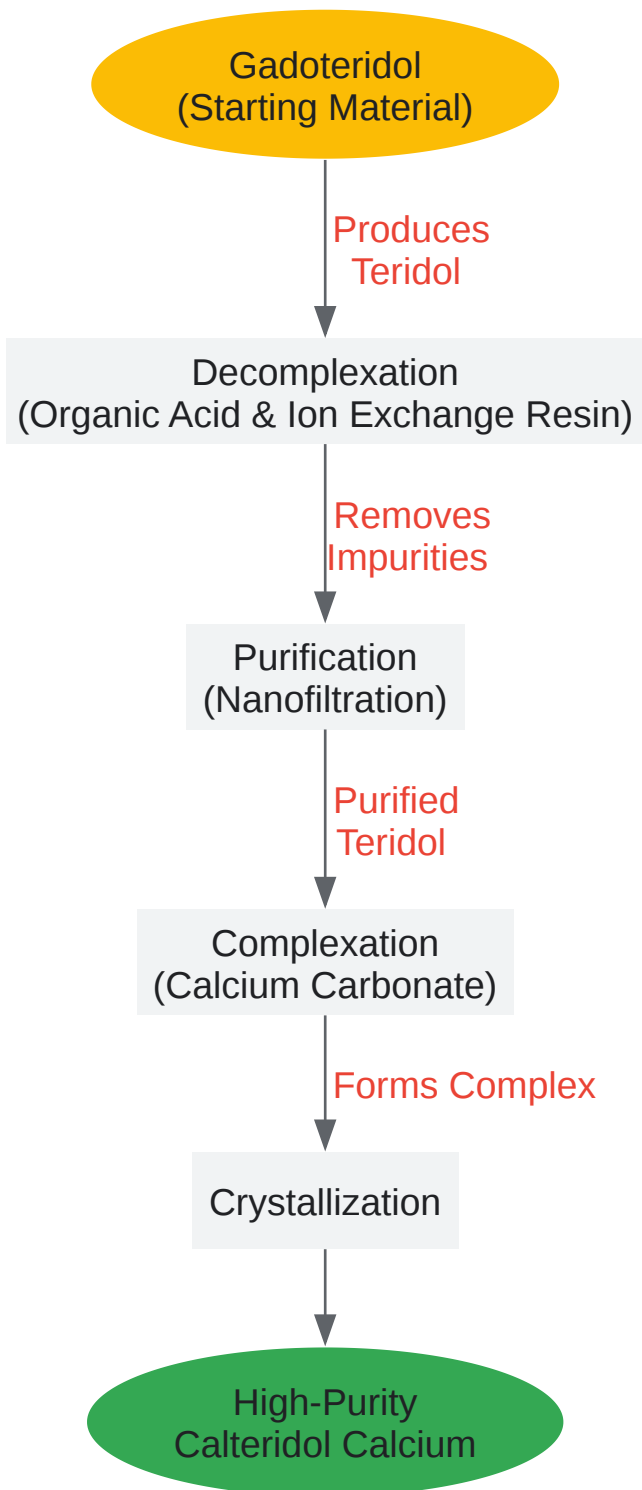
Gadoteridol
(Starting Material)

Produces
Teridol

Decomplexation
(Organic Acid & Ion Exchange Resin)

Removes
Impurities

Purification
(Nanofiltration)

Purified
Teridol

Complexation
(Calcium Carbonate)

Forms Complex

Crystallization

High-Purity
Calteridol Calcium